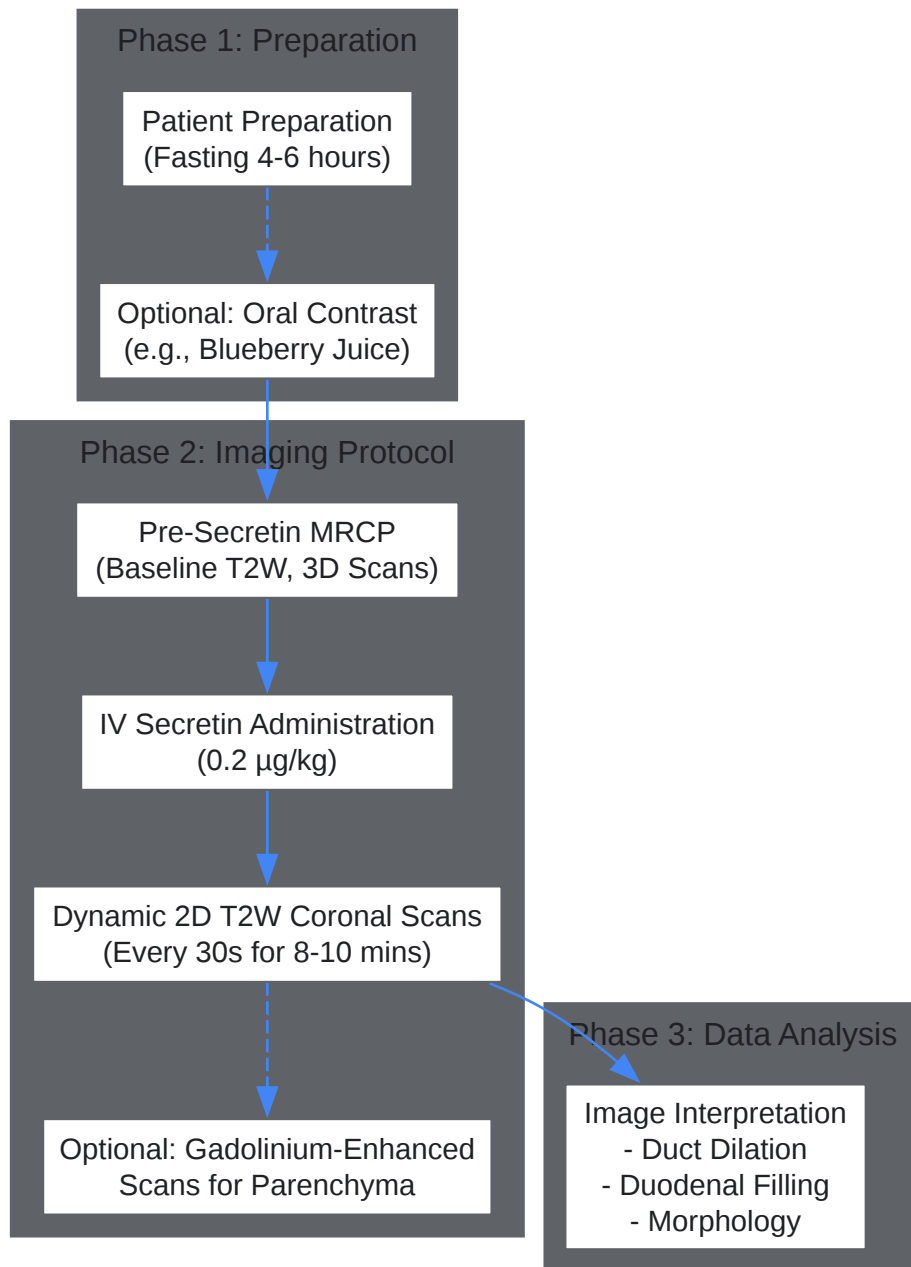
Phase 1: Preparation

Patient Preparation
(Fasting 4-6 hours)

Optional: Oral Contrast
(e.g., Blueberry Juice)

Phase 2: Imaging Protocol

Pre-Secretin MRCP
(Baseline T2W, 3D Scans)

IV Secretin Administration
(0.2 µg/kg)

Dynamic 2D T2W Coronal Scans
(Every 30s for 8-10 mins)

Optional: Gadolinium-Enhanced
Scans for Parenchyma

Phase 3: Data Analysis

Image Interpretation
- Duct Dilation
- Duodenal Filling
- Morphology